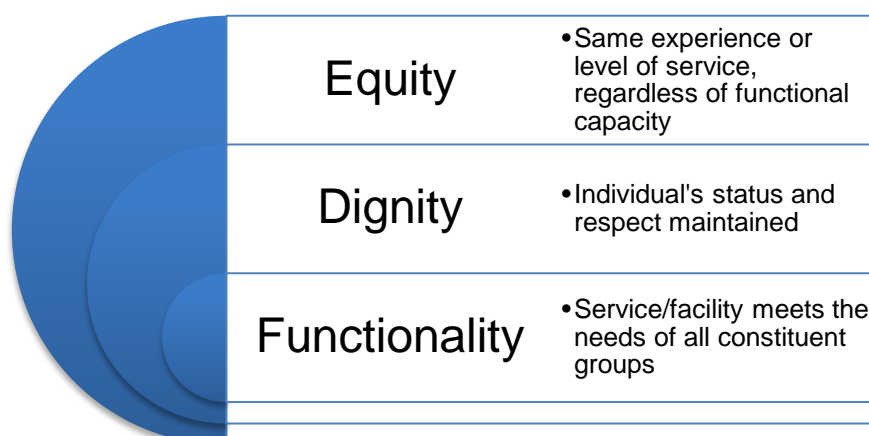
| | |
|---|---|
| Equity | • Same experience or level of service, regardless of functional capacity |
| Dignity | • Individual's status and respect maintained |
| Functionality | • Service/facility meets the needs of all constituent groups |